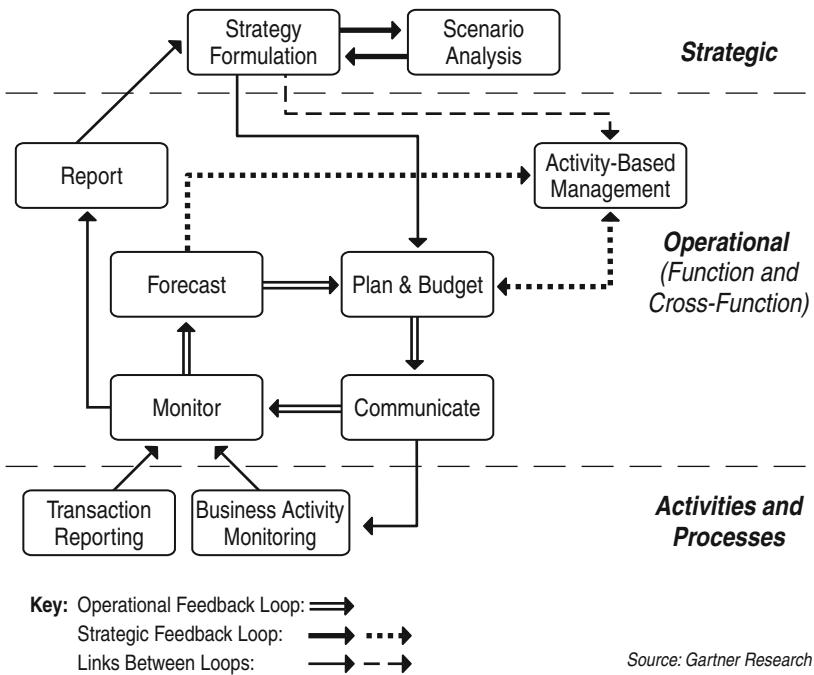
Strategy Formulation

Scenario Analysis

Strategic

Report

Activity-Based Management

Operational (Function and Cross-Function)

Forecast

Plan & Budget

Monitor

Communicate

Transaction Reporting

Business Activity Monitoring

Activities and Processes

Key: Operational Feedback Loop:
Strategic Feedback Loop:
Links Between Loops:

Source: Gartner Research